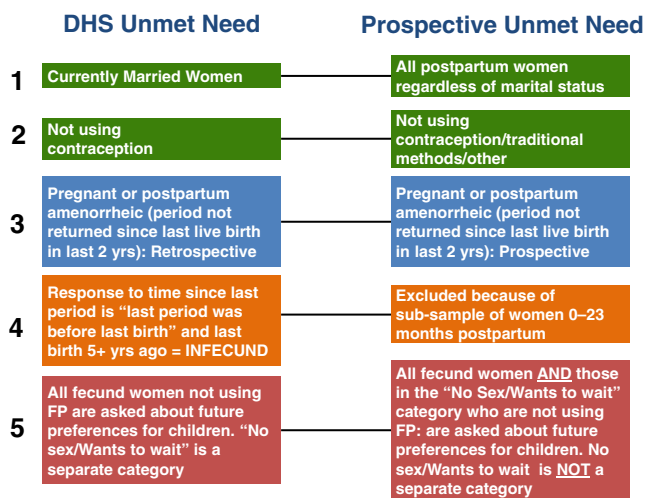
DHS Unmet Need

Prospective Unmet Need

1

Currently Married Women

All postpartum women regardless of marital status

2

Not using contraception

Not using contraception/traditional methods/other

3

Pregnant or postpartum amenorrheic (period not returned since last live birth in last 2 yrs): Retrospective

Pregnant or postpartum amenorrheic (period not returned since last live birth in last 2 yrs): Prospective

4

Response to time since last period is “last period was before last birth” and last birth 5+ yrs ago = INFECUND

Excluded because of sub-sample of women 0–23 months postpartum

5

All fecund women not using FP are asked about future preferences for children. “No sex/Wants to wait” is a separate category

All fecund women AND those in the “No Sex/Wants to wait” category who are not using FP: are asked about future preferences for children. No sex/Wants to wait is NOT a separate category